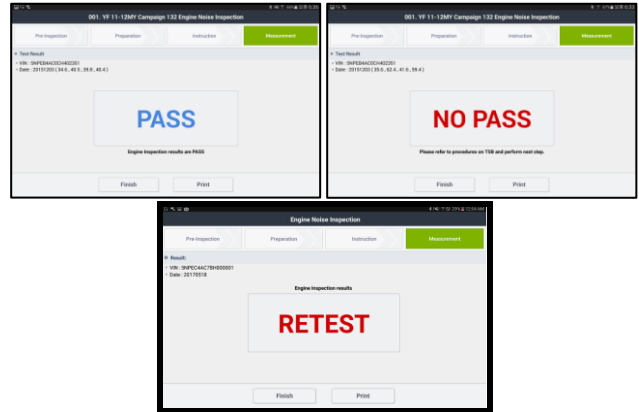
001. YF 11-12MY Campaign 132 Engine Noise Inspection

Pre Inspection | Preparation | Instruction | Measurement

Test Result
- VIN : 5NPEB4AC0CH402301
- Date : 20151200 ( 34.6 , 40.5 , 39.8 , 40.4 )

PASS

Engine Inspection results are PASS

Finish | Print

001. YF 11-12MY Campaign 132 Engine Noise Inspection

Pre Inspection | Preparation | Instruction | Measurement

Test Result
- VIN : 5NPEB4AC0CH402301
- Date : 20151200 ( 35.6 , 62.4 , 41.6 , 59.4 )

NO PASS

Please refer to procedures on TSB and perform next step.

Finish | Print

Engine Noise Inspection

Pre-Inspection | Preparation | Instruction | Measurement

Result:
- VIN : 5NPEC4AC7BH000001
- Date : 20170518

Engine Inspection results

RETEST

Finish | Print